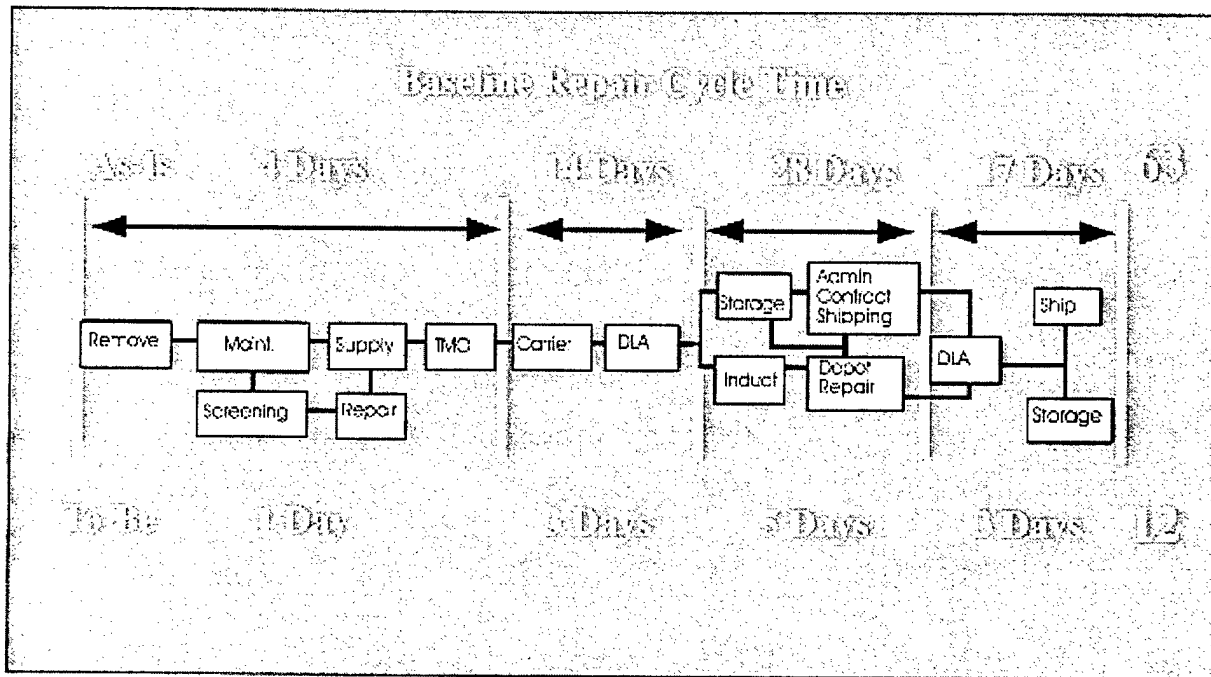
Baseline Repair Cycle Time

As Is 4 Days 14 Days 28 Days 17 Days 63

Remove Maint. Supply TMO Carrier DLA Storage Admin Contract Shipping Induct Depot Repair DLA Ship Storage

Screening Repair

To Be 1 Day 3 Days 5 Days 3 Days 12